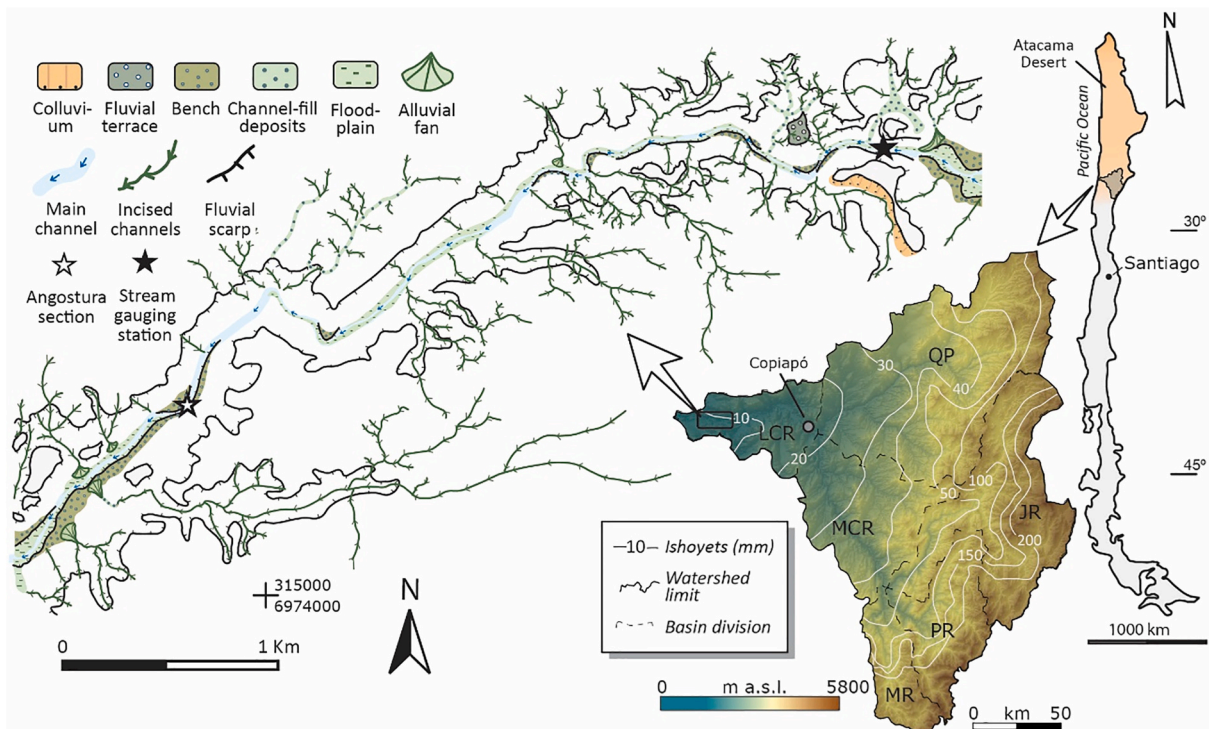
Colluvium
Fluvial terrace
Bench
Channel-fill deposits
Floodplain
Alluvial fan
Main channel
Incised channels
Fluvial scarp
Angostura section
Stream gauging station

315000
6974000

N

0
1 Km

Copiapó
30
40
QP
10
LCR
20
50
100
MCR
JR
200
150
PR
MR

—10— Ishoyets (mm)
Watershed limit
Basin division

0 m a.s.l. 5800

0 km 50

N
Atacama Desert
Pacific Ocean
30°
Santiago
45°
1000 km